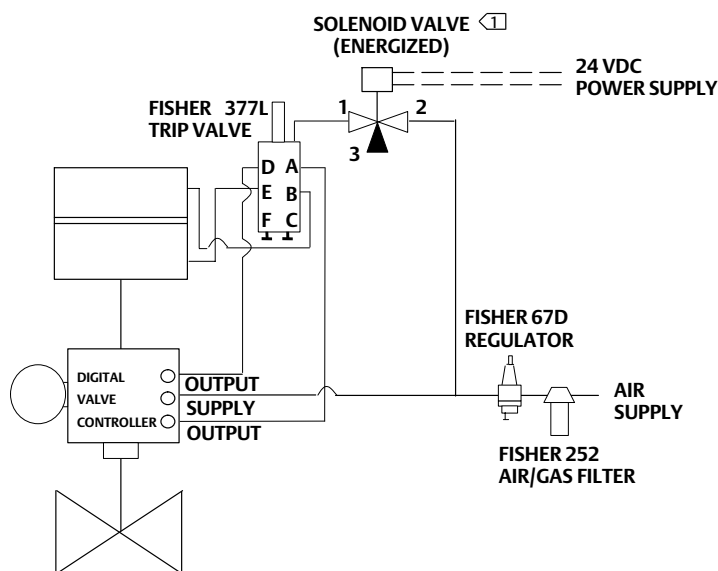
SOLENOID VALVE 1
(ENERGIZED)

24 VDC
POWER SUPPLY

FISHER 377L
TRIP VALVE

1
2
3

D A
E B
F C

FISHER 67D
REGULATOR

DIGITAL
VALVE
CONTROLLER

OUTPUT
SUPPLY
OUTPUT

AIR
SUPPLY

FISHER 252
AIR/GAS FILTER